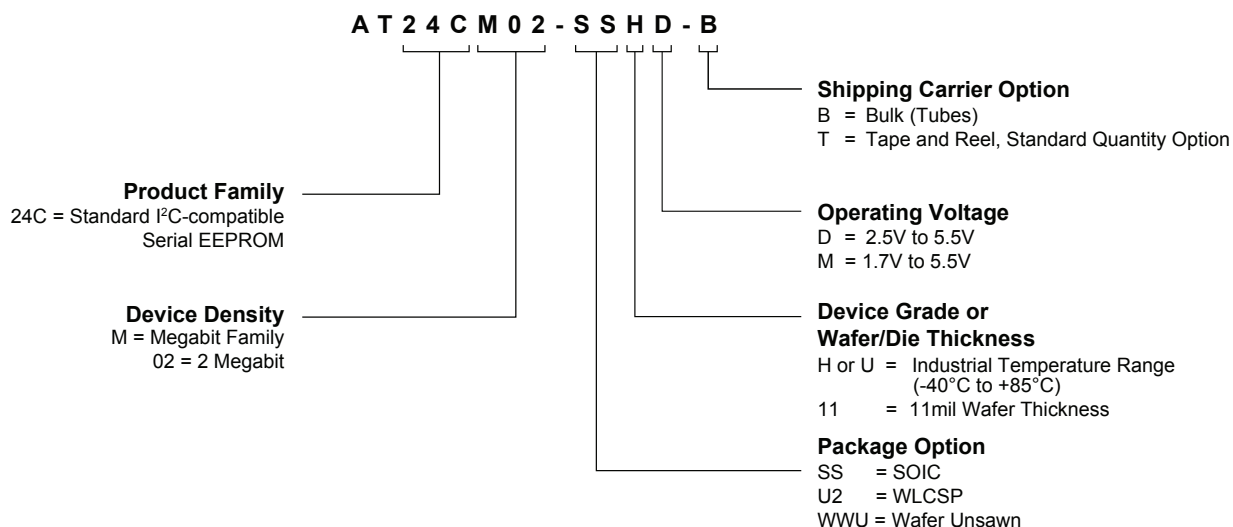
A T 2 4 C M 0 2 - S S H D - B

Shipping Carrier Option
B = Bulk (Tubes)
T = Tape and Reel, Standard Quantity Option

Product Family
24C = Standard I$^2$C-compatible Serial EEPROM

Operating Voltage
D = 2.5V to 5.5V
M = 1.7V to 5.5V

Device Density
M = Megabit Family
02 = 2 Megabit

Device Grade or Wafer/Die Thickness
H or U = Industrial Temperature Range (-40°C to +85°C)
11 = 11mil Wafer Thickness

Package Option
SS = SOIC
U2 = WLCSP
WWU = Wafer Unsawn